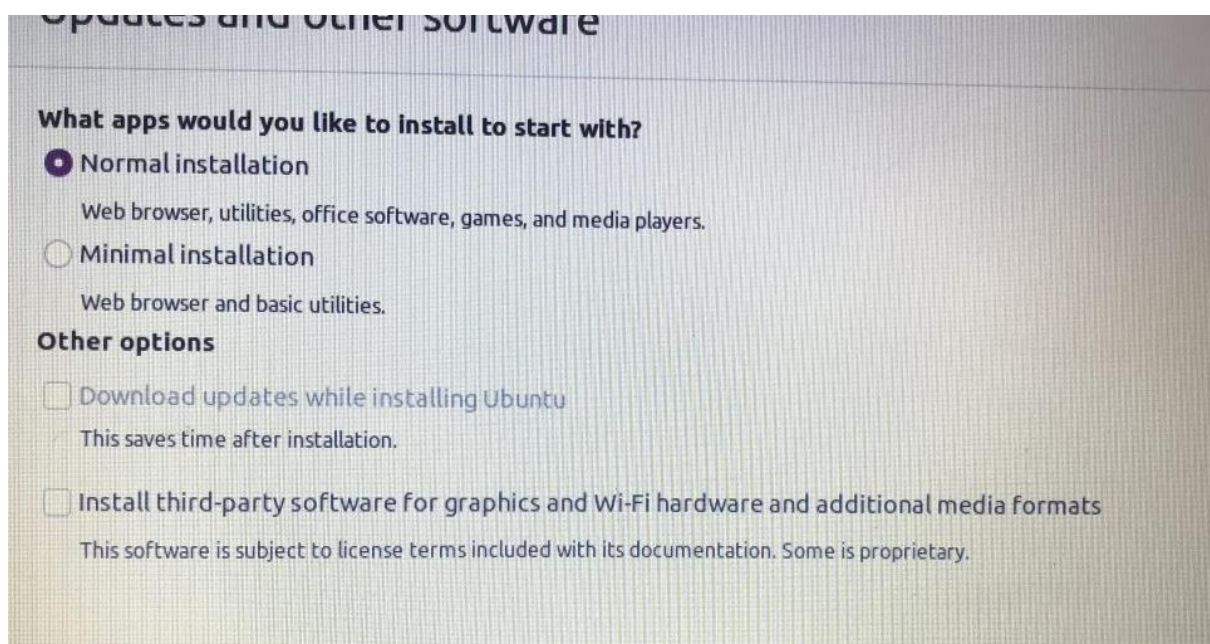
Updates and other software

What apps would you like to install to start with?

Normal installation

Web browser, utilities, office software, games, and media players.

Minimal installation

Web browser and basic utilities.

Other options

Download updates while installing Ubuntu

This saves time after installation.

Install third-party software for graphics and Wi-Fi hardware and additional media formats

This software is subject to license terms included with its documentation. Some is proprietary.